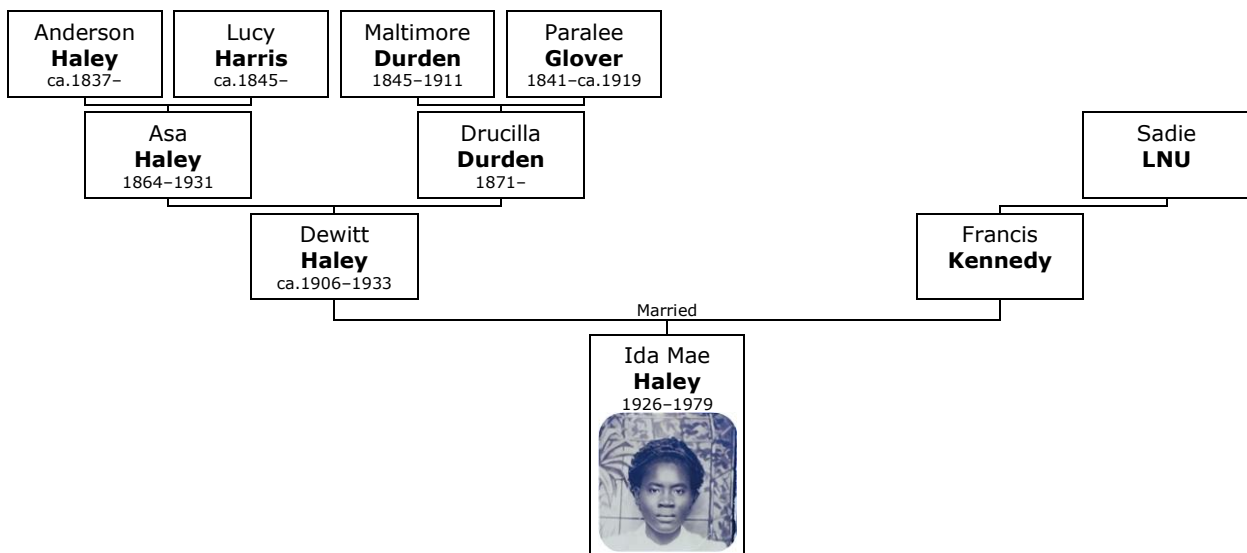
Anderson
**Haley**
ca.1837–

Lucy
**Harris**
ca.1845–

Maltimore
**Durden**
1845–1911

Paralee
**Glover**
1841–ca.1919

Asa
**Haley**
1864–1931

Drucilla
**Durden**
1871–

Sadie
**LNU**

Dewitt
**Haley**
ca.1906–1933

Francis
**Kennedy**

Married

Ida Mae
**Haley**
1926–1979